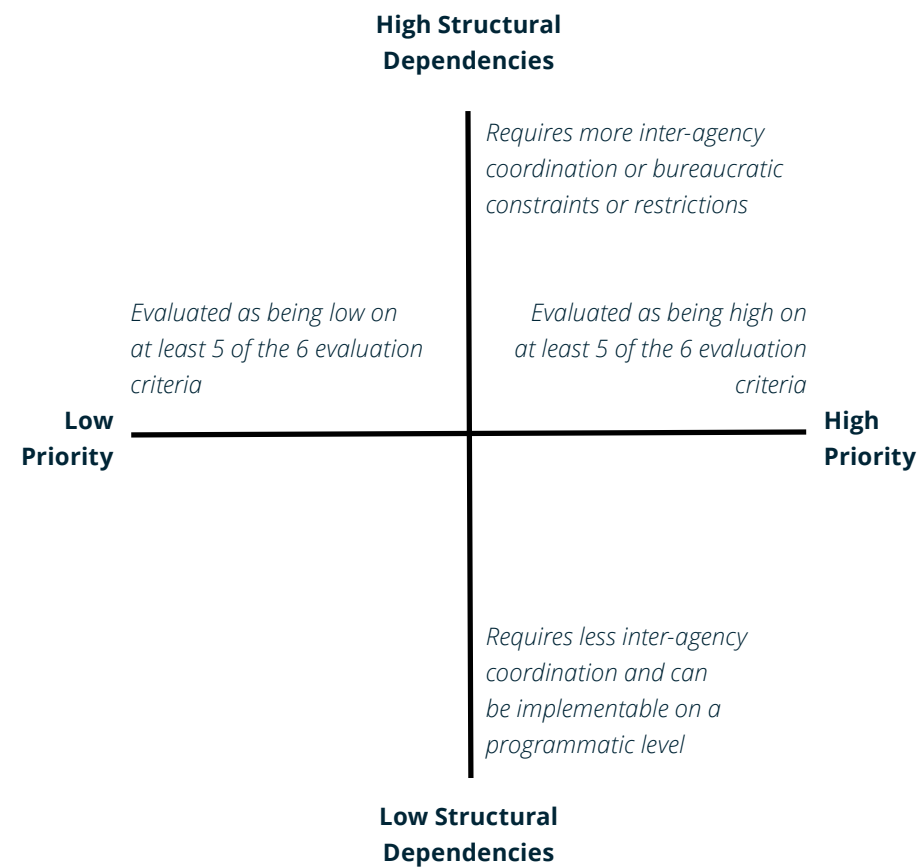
High Structural Dependencies

Requires more inter-agency coordination or bureaucratic constraints or restrictions

Evaluated as being low on at least 5 of the 6 evaluation criteria

Evaluated as being high on at least 5 of the 6 evaluation criteria

Low Priority

High Priority

Requires less inter-agency coordination and can be implementable on a programmatic level

Low Structural Dependencies